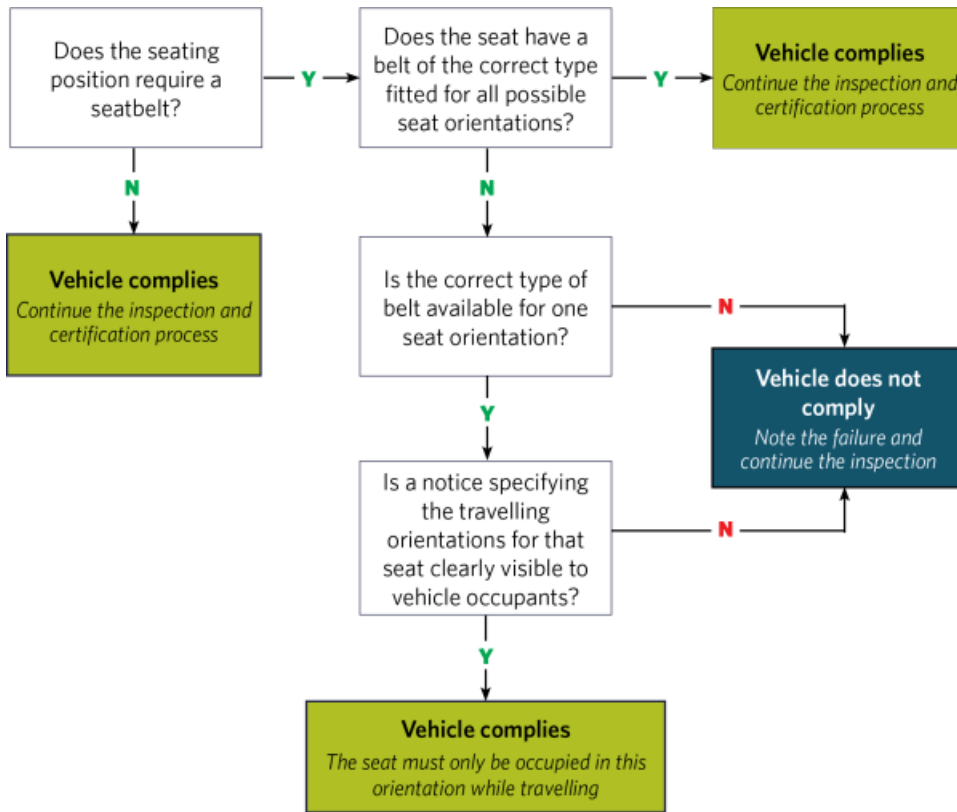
Does the seating position require a seatbelt?

Y

Does the seat have a belt of the correct type fitted for all possible seat orientations?

Y

Vehicle complies
Continue the inspection and certification process

N

Vehicle complies
Continue the inspection and certification process

N

Is the correct type of belt available for one seat orientation?

N

Vehicle does not comply
Note the failure and continue the inspection

Y

Is a notice specifying the travelling orientations for that seat clearly visible to vehicle occupants?

N

Y

Vehicle complies
The seat must only be occupied in this orientation while travelling